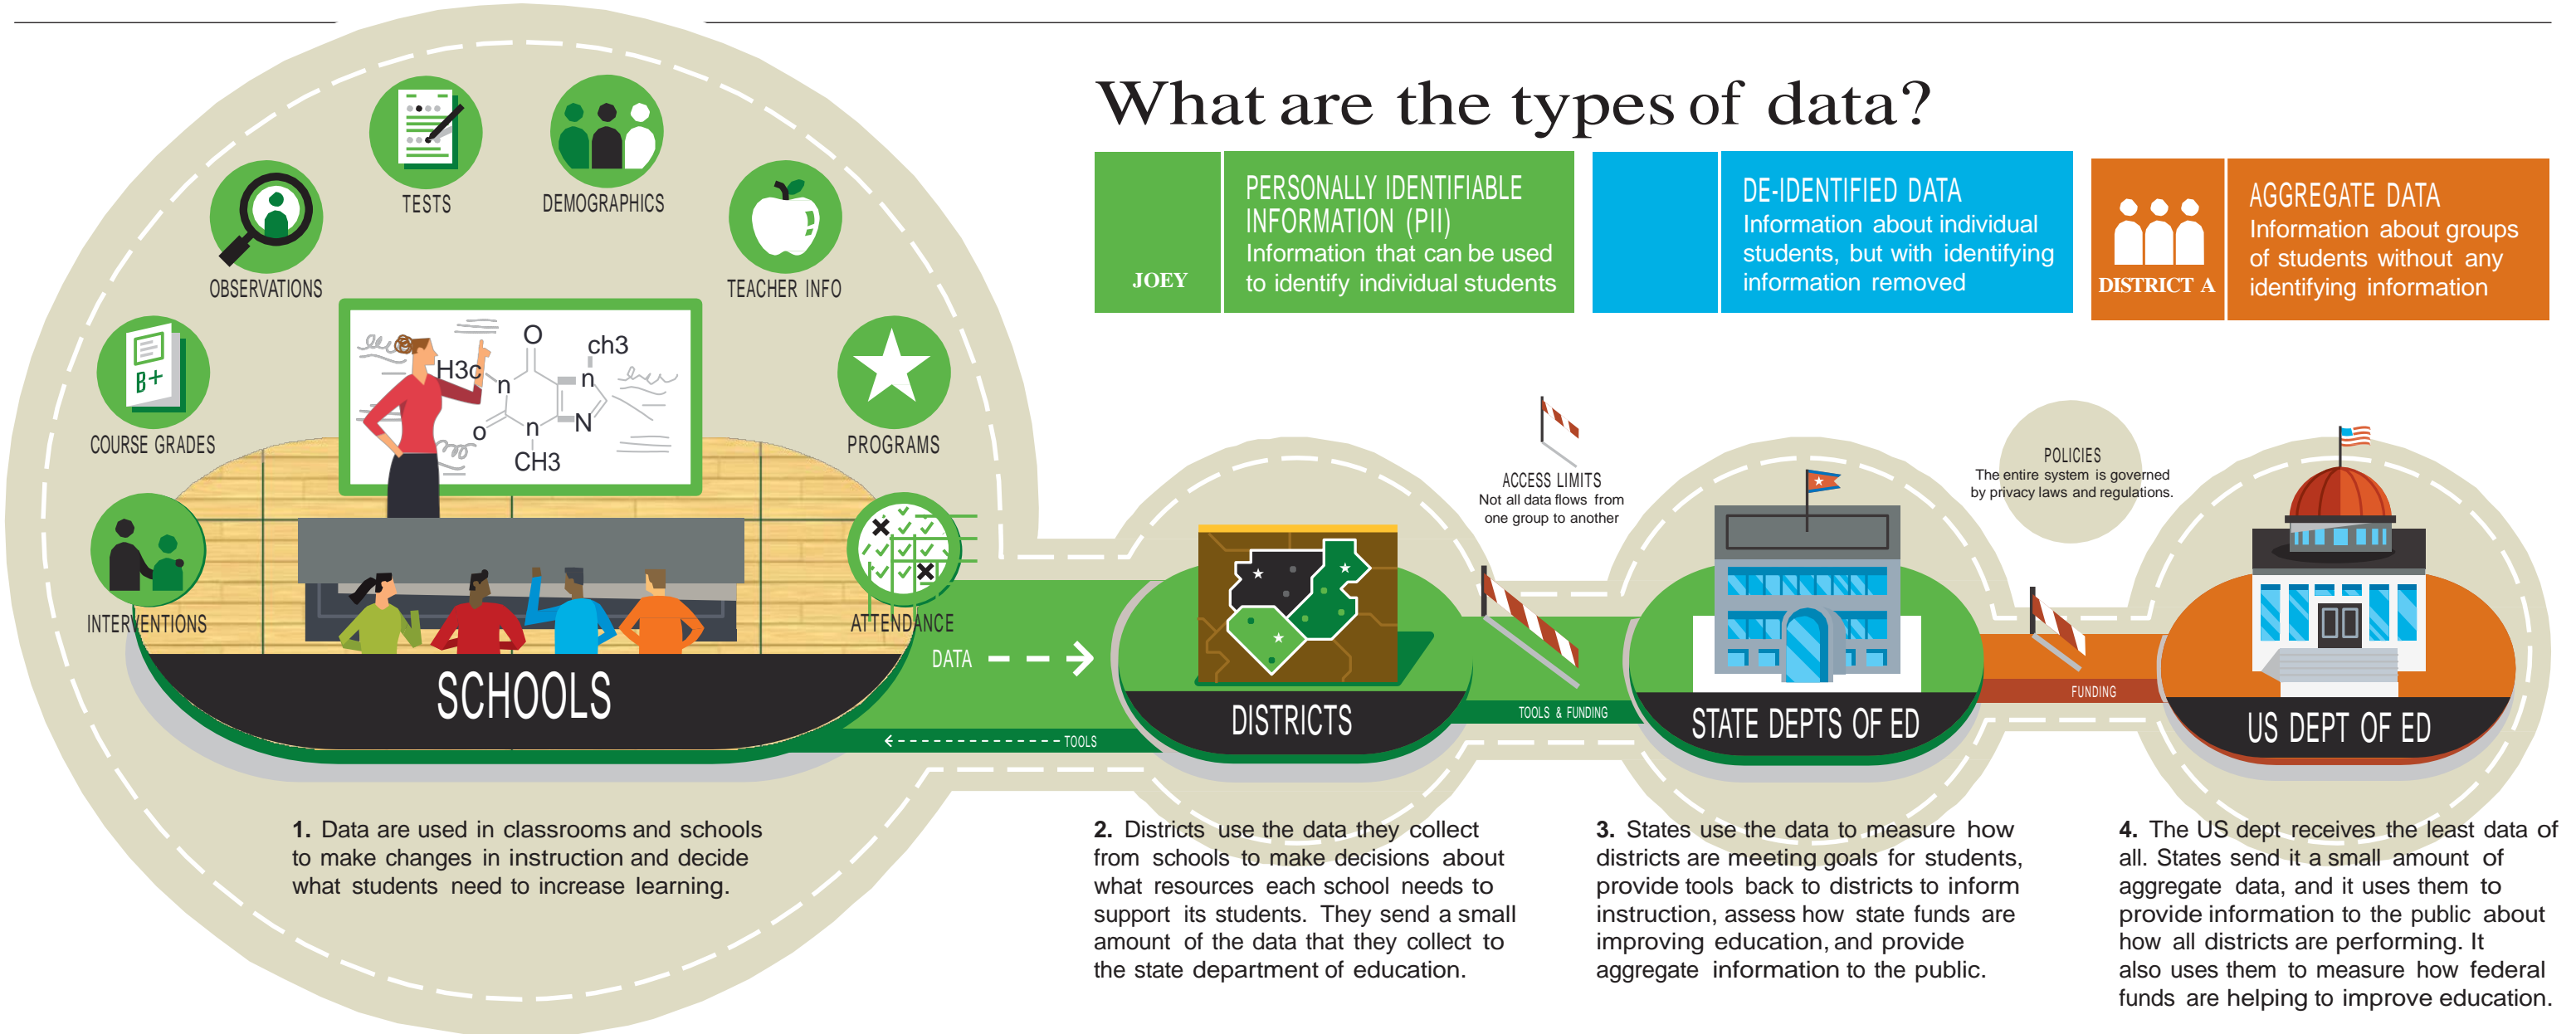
What are the types of data?

JOEY

PERSONALLY IDENTIFIABLE INFORMATION (PII)
Information that can be used to identify individual students

DE-IDENTIFIED DATA
Information about individual students, but with identifying information removed

DISTRICT A

AGGREGATE DATA
Information about groups of students without any identifying information

TESTS

DEMOGRAPHICS

OBSERVATIONS

TEACHER INFO

COURSE GRADES

PROGRAMS

INTERVENTIONS

ATTENDANCE

O
ch3
H3c
n
n
N
O
n
N
CH3

B+

SCHOOLS

DATA

TOOLS

DISTRICTS

ACCESS LIMITS
Not all data flows from one group to another

TOOLS & FUNDING

STATE DEPTS OF ED

POLICIES
The entire system is governed by privacy laws and regulations.

FUNDING

US DEPT OF ED

1. Data are used in classrooms and schools to make changes in instruction and decide what students need to increase learning.

2. Districts use the data they collect from schools to make decisions about what resources each school needs to support its students. They send a small amount of the data that they collect to the state department of education.

3. States use the data to measure how districts are meeting goals for students, provide tools back to districts to inform instruction, assess how state funds are improving education, and provide aggregate information to the public.

4. The US dept receives the least data of all. States send it a small amount of aggregate data, and it uses them to provide information to the public about how all districts are performing. It also uses them to measure how federal funds are helping to improve education.